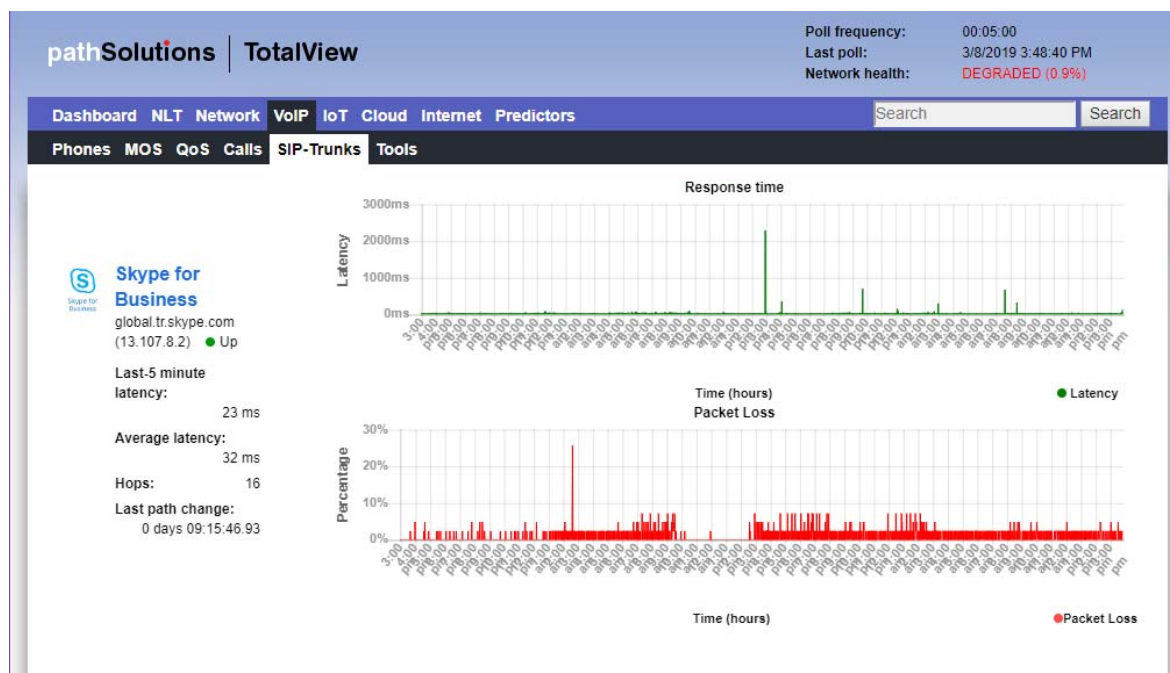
pathSolutions | TotalView

Poll frequency: 00:05:00
Last poll: 3/8/2019 3:48:40 PM
Network health: DEGRADED (0.9%)

Dashboard NLT Network VoIP IoT Cloud Internet Predictors

Search

Search

Phones MOS QoS Calls SIP-Trunks Tools

Skype for Business

Skype for Business
global.tr.skype.com
(13.107.8.2) ● Up

Last-5 minute latency: 23 ms

Average latency: 32 ms

Hops: 16

Last path change: 0 days 09:15:46.93

Response time

3000ms
2000ms
1000ms
0ms

Latency

Time (hours)

● Latency

Packet Loss

30%
20%
10%
0%

Percentage

Time (hours)

●Packet Loss